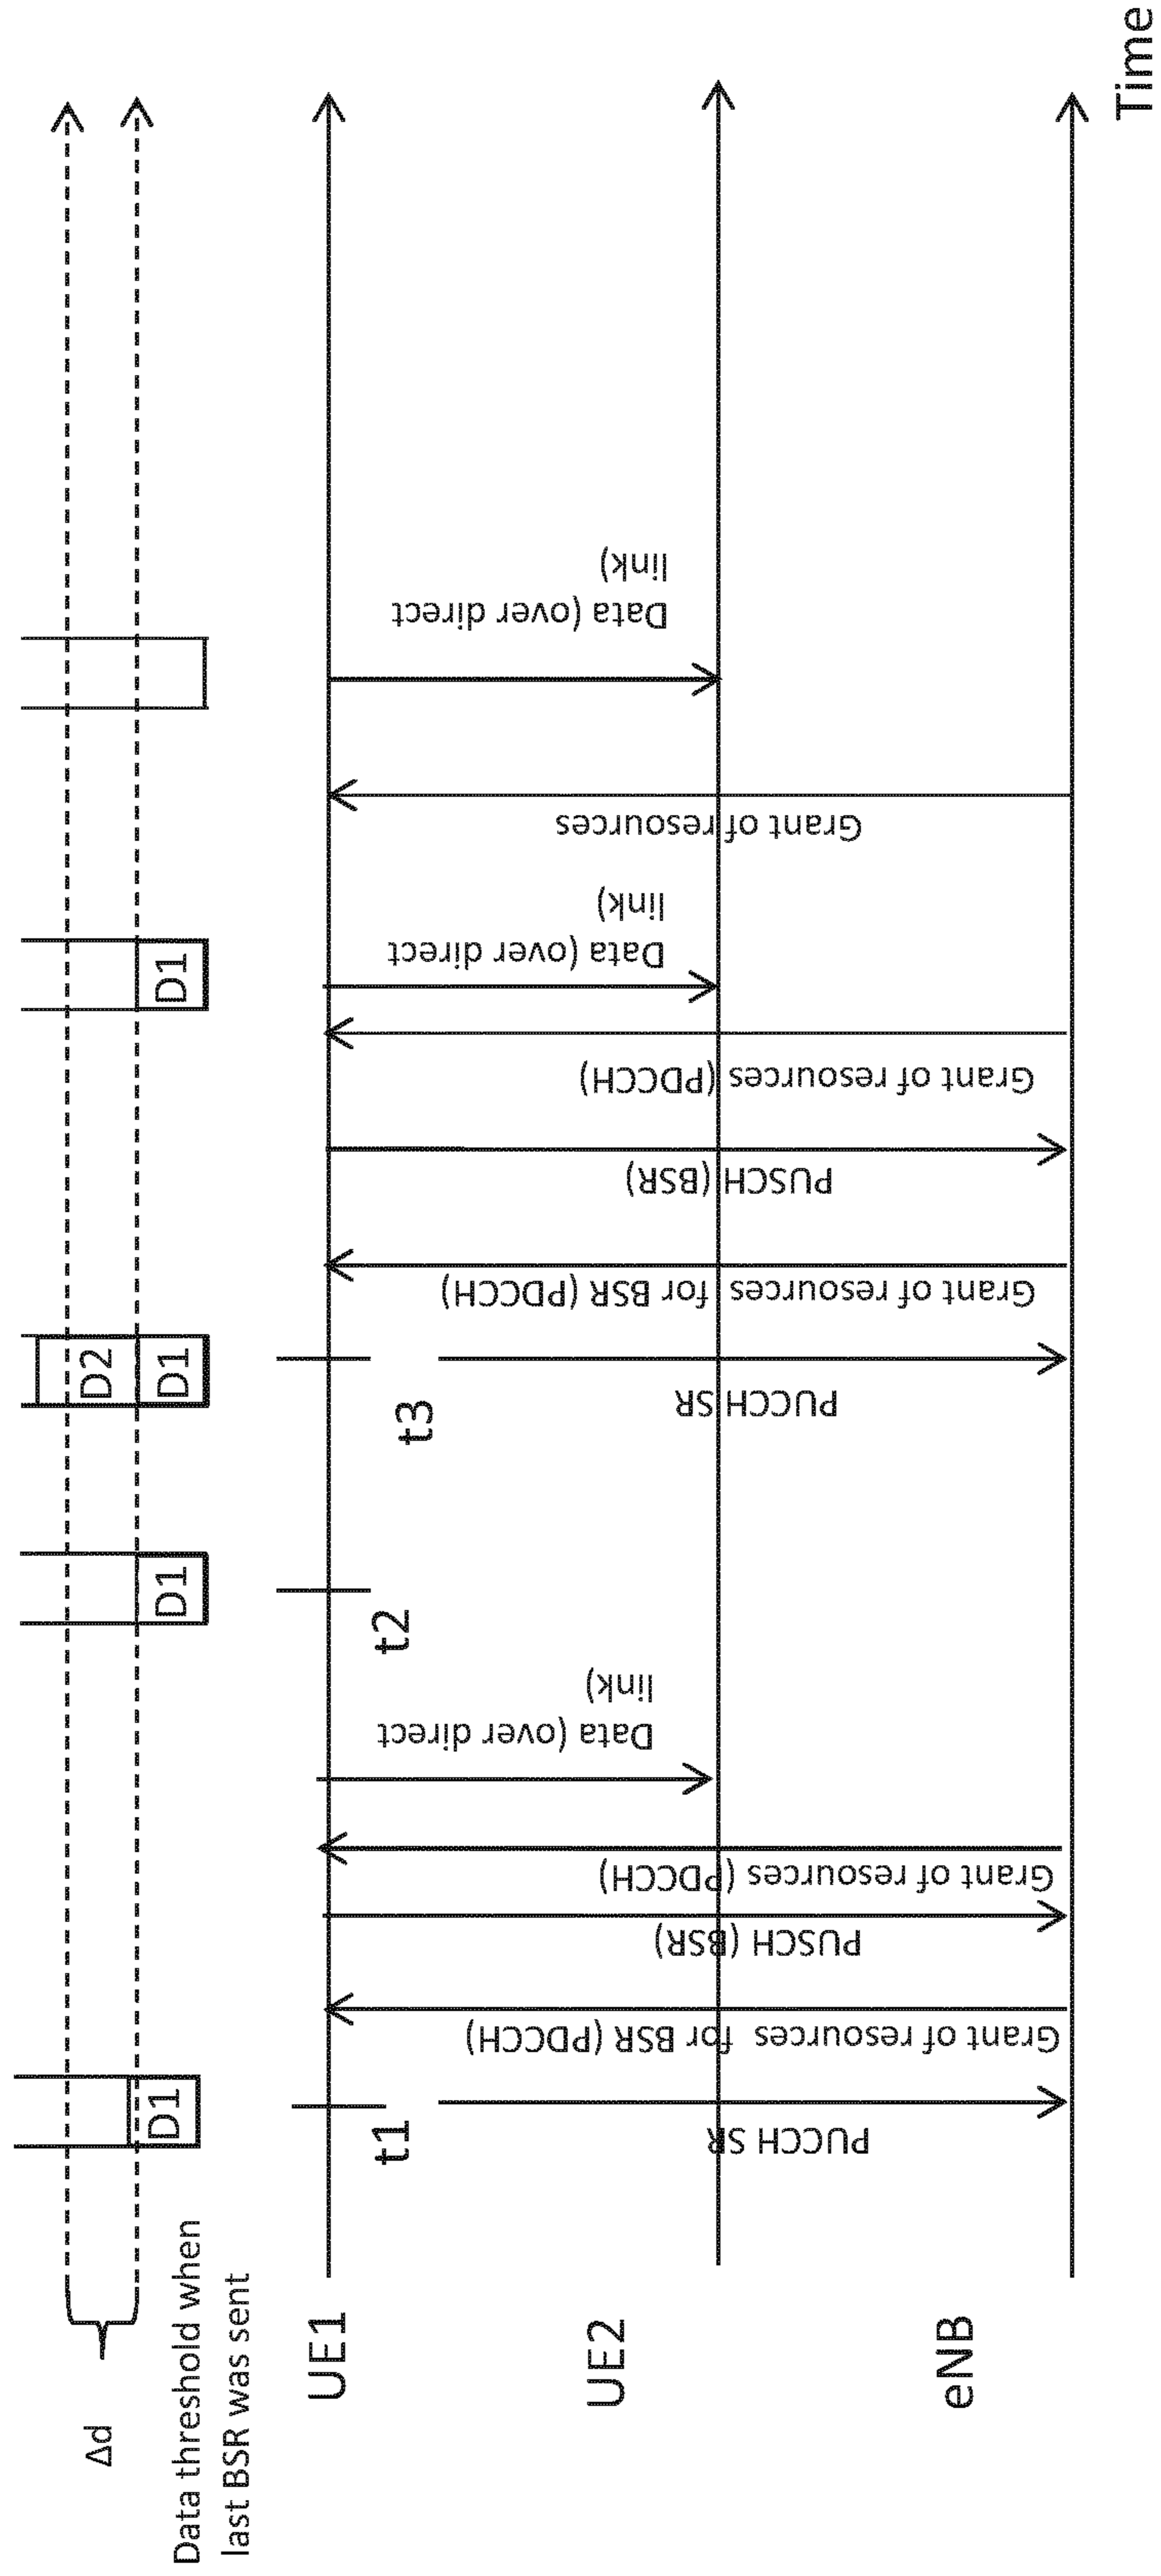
Δd

Data threshold when last BSR was sent

UE1

UE2

eNB

Time

t1

PUCCH SR

Grant of resources for BSR (PDCCH)

PUSCH (BSR)

Grant of resources (PDCCH)

Data (over direct link)

D1

t2

D1

t3

D1

D2

PUCCH SR

Grant of resources for BSR (PDCCH)

PUSCH (BSR)

Grant of resources (PDCCH)

Data (over direct link)

D1

Grant of resources

Data (over direct link)